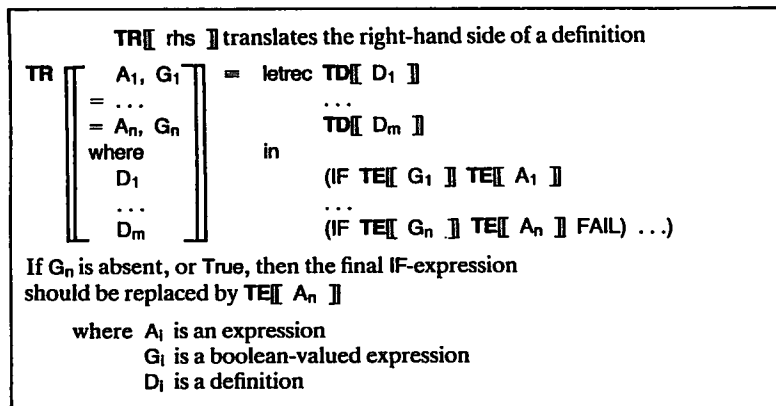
**TR**⟦ rhs ⟧ translates the right-hand side of a definition

**TR** ⟦ $A_1$, $G_1$
= . . .
= $A_n$, $G_n$
where
$D_1$
. . .
$D_m$ ⟧ = letrec **TD**⟦ $D_1$ ⟧
. . .
**TD**⟦ $D_m$ ⟧
in
(IF **TE**⟦ $G_1$ ⟧ **TE**⟦ $A_1$ ⟧
. . .
(IF **TE**⟦ $G_n$ ⟧ **TE**⟦ $A_n$ ⟧ FAIL) . . .)

If $G_n$ is absent, or True, then the final IF-expression should be replaced by **TE**⟦ $A_n$ ⟧

where $A_i$ is an expression
$G_i$ is a boolean-valued expression
$D_i$ is a definition